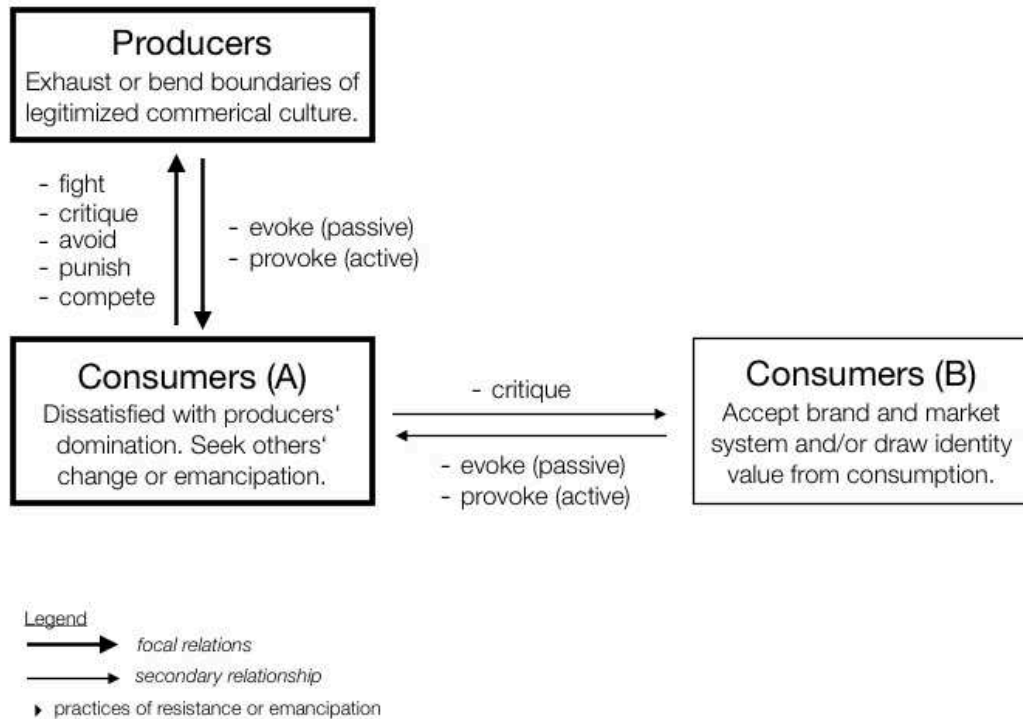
Producers
Exhaust or bend boundaries of legitimized commerical culture.

- fight
- critique
- avoid
- punish
- compete

- evoke (passive)
- provoke (active)

Consumers (A)
Dissatisfied with producers' domination. Seek others' change or emancipation.

- critique

- evoke (passive)
- provoke (active)

Consumers (B)
Accept brand and market system and/or draw identity value from consumption.

Legend
focal relations
secondary relationship
practices of resistance or emancipation